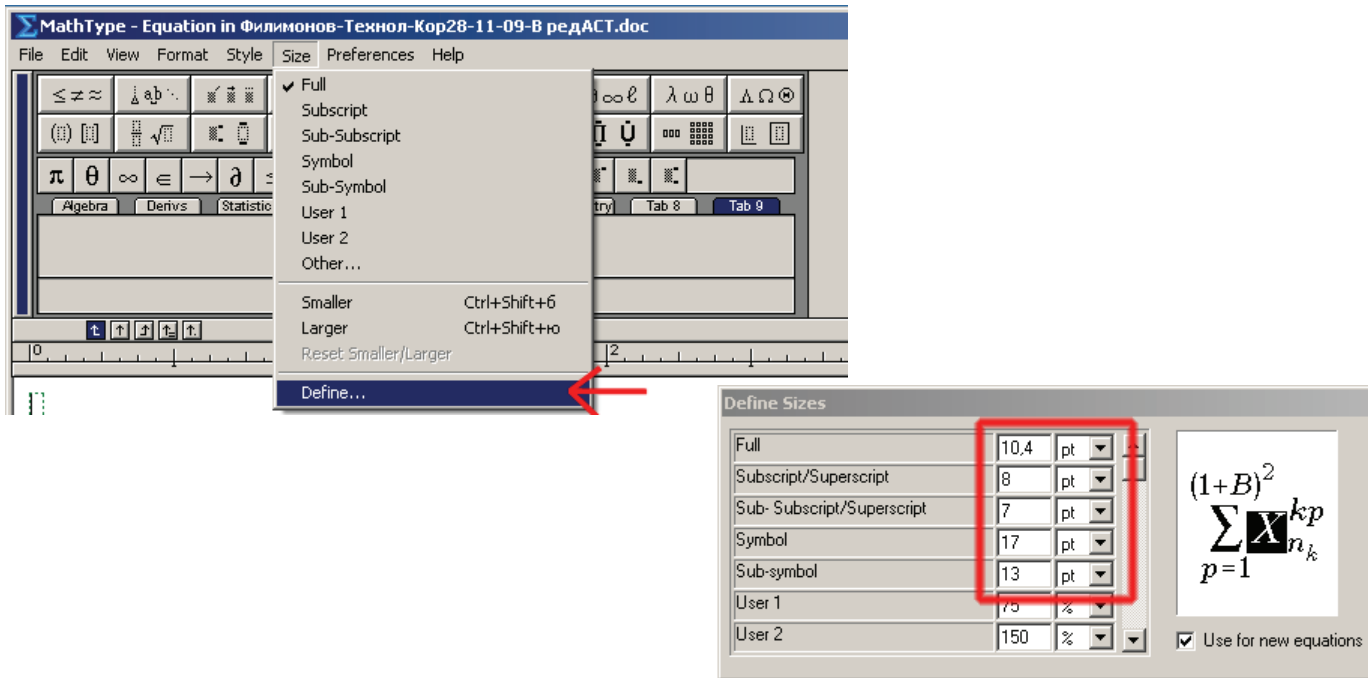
MathType - Equation in Филимонов-Технол-Кор28-11-09-В редАСТ.doc

File Edit View Format Style Size Preferences Help

≤ ≠ ≈ λ ω θ Λ Ω ⊗

π θ ∞ ∈ → ∂

Algebra Derivs Statistic try Tab 8 Tab 9

✔ Full
Subscript
Sub-Subscript
Symbol
Sub-Symbol
User 1
User 2
Other...

Smaller Ctrl+Shift+б
Larger Ctrl+Shift+ю
Reset Smaller/Larger

Define...

Define Sizes

| | | |
|---|---|---|
| Full | 10,4 | pt |
| Subscript/Superscript | 8 | pt |
| Sub- Subscript/Superscript | 7 | pt |
| Symbol | 17 | pt |
| Sub-symbol | 13 | pt |
| User 1 | 75 | % |
| User 2 | 150 | % |

$\sum_{p=1}^{(1+B)^2} X_{n_k}^{kp}$

Use for new equations